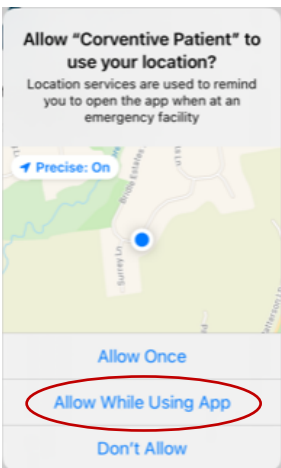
Allow "Corventive Patient" to use your location?

Location services are used to remind you to open the app when at an emergency facility

Precise: On

Surrey Ln

Allow Once

Allow While Using App

Don't Allow